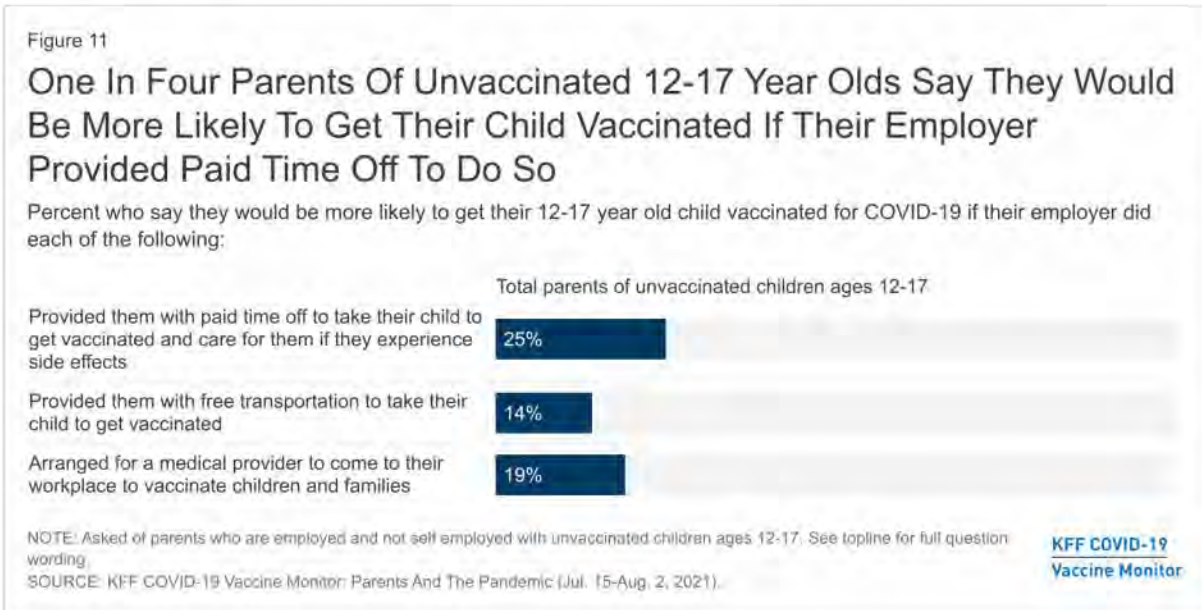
Figure 11

One In Four Parents Of Unvaccinated 12-17 Year Olds Say They Would Be More Likely To Get Their Child Vaccinated If Their Employer Provided Paid Time Off To Do So

Percent who say they would be more likely to get their 12-17 year old child vaccinated for COVID-19 if their employer did each of the following:

Total parents of unvaccinated children ages 12-17

Provided them with paid time off to take their child to get vaccinated and care for them if they experience side effects 25%

Provided them with free transportation to take their child to get vaccinated 14%

Arranged for a medical provider to come to their workplace to vaccinate children and families 19%

NOTE: Asked of parents who are employed and not self employed with unvaccinated children ages 12-17. See topline for full question wording.
SOURCE: KFF COVID-19 Vaccine Monitor: Parents And The Pandemic (Jul. 15-Aug. 2, 2021).

KFF COVID-19 Vaccine Monitor